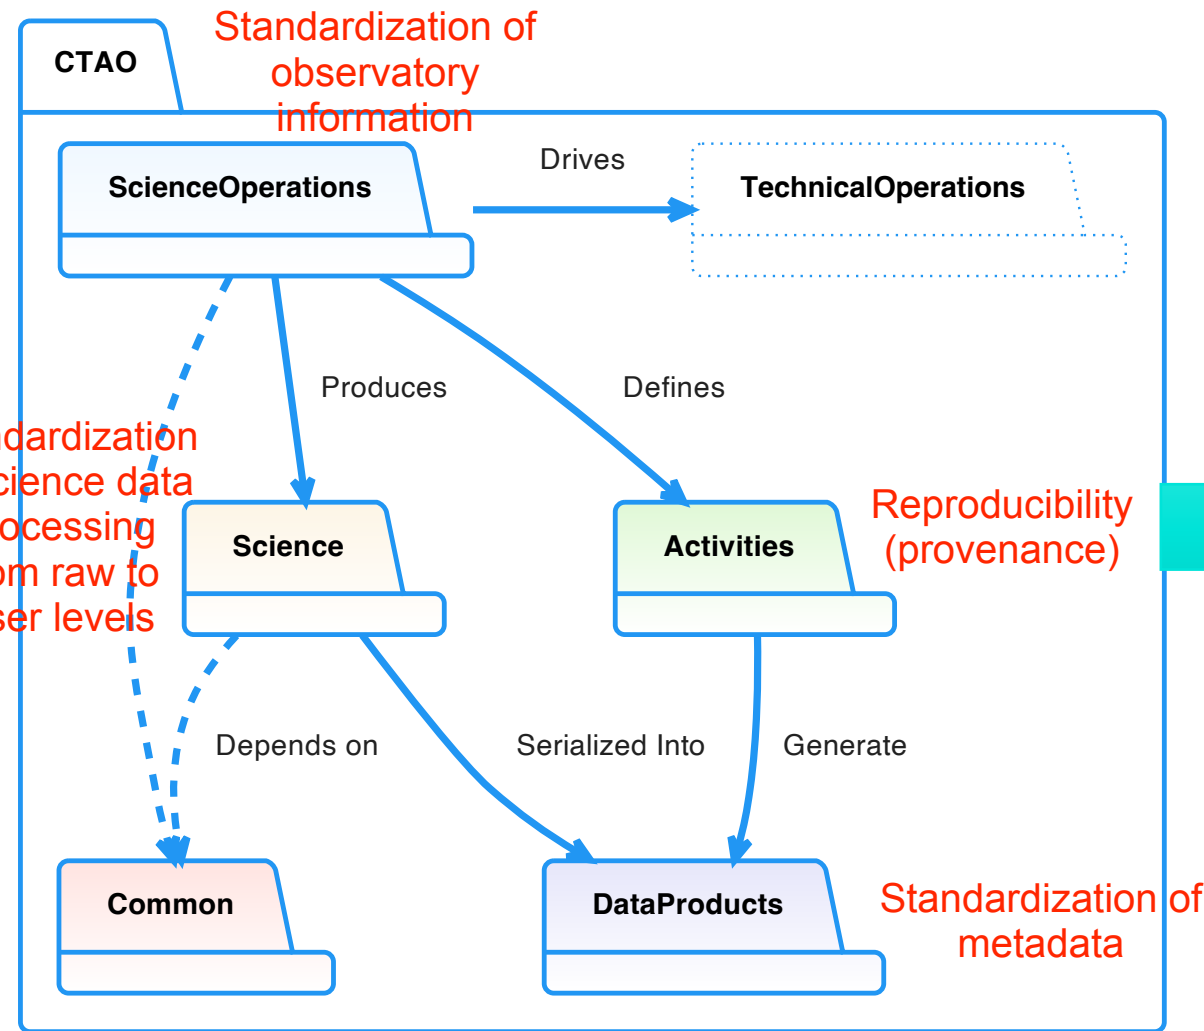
CTAO

Standardization of observatory information

ScienceOperations

Drives

TechnicalOperations

Produces

Defines

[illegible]dardization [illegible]cience data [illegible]ocessing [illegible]m raw to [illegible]ser levels

Science

Activities

Reproducibility (provenance)

Depends on

Serialized Into

Generate

Common

DataProducts

Standardization of metadata